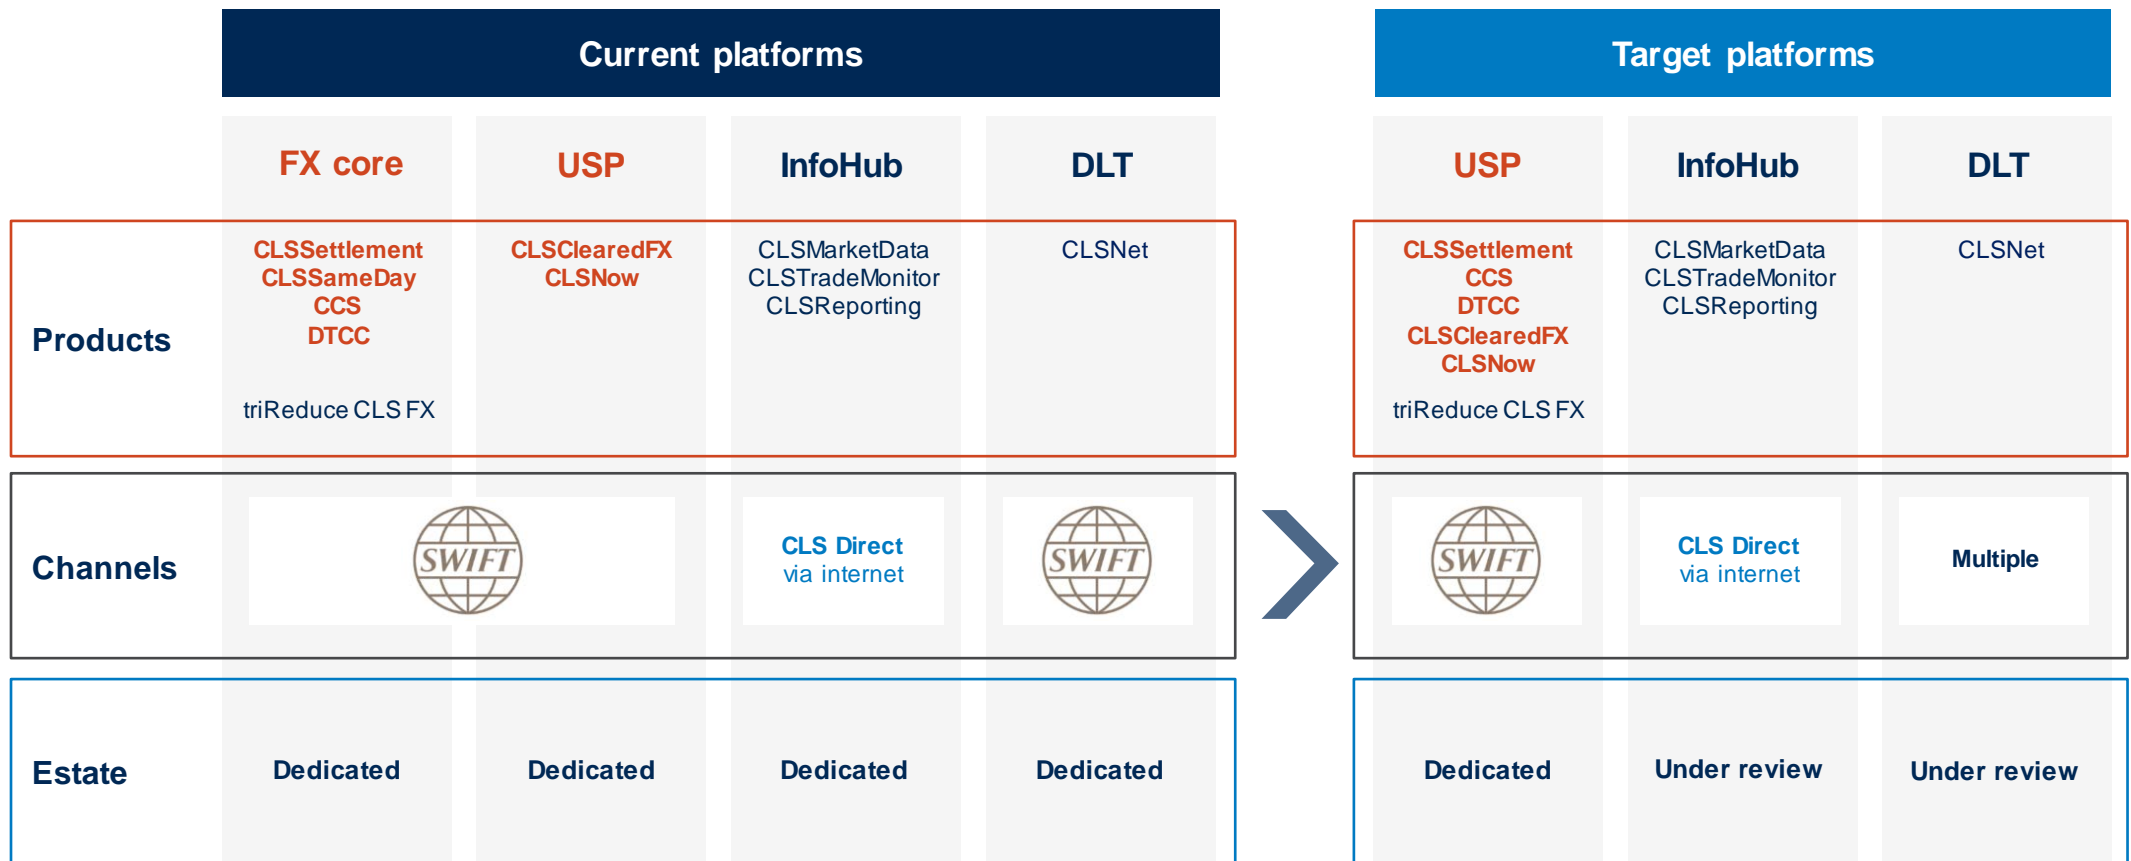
Current platforms

Target platforms

| | FX core | USP | InfoHub | DLT |
|---|---|---|---|---|
| Products | CLSSettlement CLSSameDay CCS DTCC triReduce CLS FX | CLSClearedFX CLSNow | CLSMarketData CLSTradeMonitor CLSReporting | CLSNet |
| Channels | SWIFT | SWIFT | CLS Direct via internet | SWIFT |
| Estate | Dedicated | Dedicated | Dedicated | Dedicated |

| USP | InfoHub | DLT |
|---|---|---|
| CLSSettlement CCS DTCC CLSClearedFX CLSNow triReduce CLS FX | CLSMarketData CLSTradeMonitor CLSReporting | CLSNet |
| SWIFT | CLS Direct via internet | Multiple |
| Dedicated | Under review | Under review |